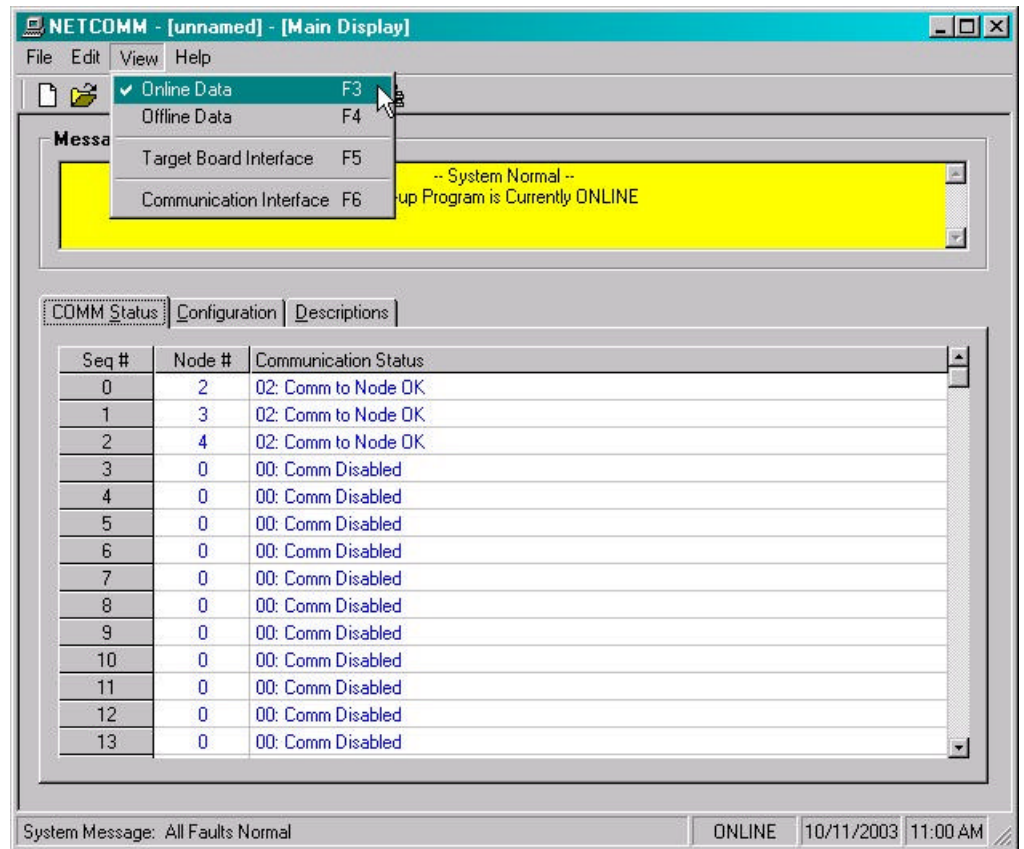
NETCOMM - [unnamed] - [Main Display]

File Edit View Help

✔ Online Data F3
Offline Data F4
Target Board Interface F5
Communication Interface F6

Messa

-- System Normal --
-up Program is Currently ONLINE

COMM Status | Configuration | Descriptions

| Seq # | Node # | Communication Status |
|---|---|---|
| 0 | 2 | 02: Comm to Node OK |
| 1 | 3 | 02: Comm to Node OK |
| 2 | 4 | 02: Comm to Node OK |
| 3 | 0 | 00: Comm Disabled |
| 4 | 0 | 00: Comm Disabled |
| 5 | 0 | 00: Comm Disabled |
| 6 | 0 | 00: Comm Disabled |
| 7 | 0 | 00: Comm Disabled |
| 8 | 0 | 00: Comm Disabled |
| 9 | 0 | 00: Comm Disabled |
| 10 | 0 | 00: Comm Disabled |
| 11 | 0 | 00: Comm Disabled |
| 12 | 0 | 00: Comm Disabled |
| 13 | 0 | 00: Comm Disabled |

System Message: All Faults Normal | ONLINE | 10/11/2003 11:00 AM